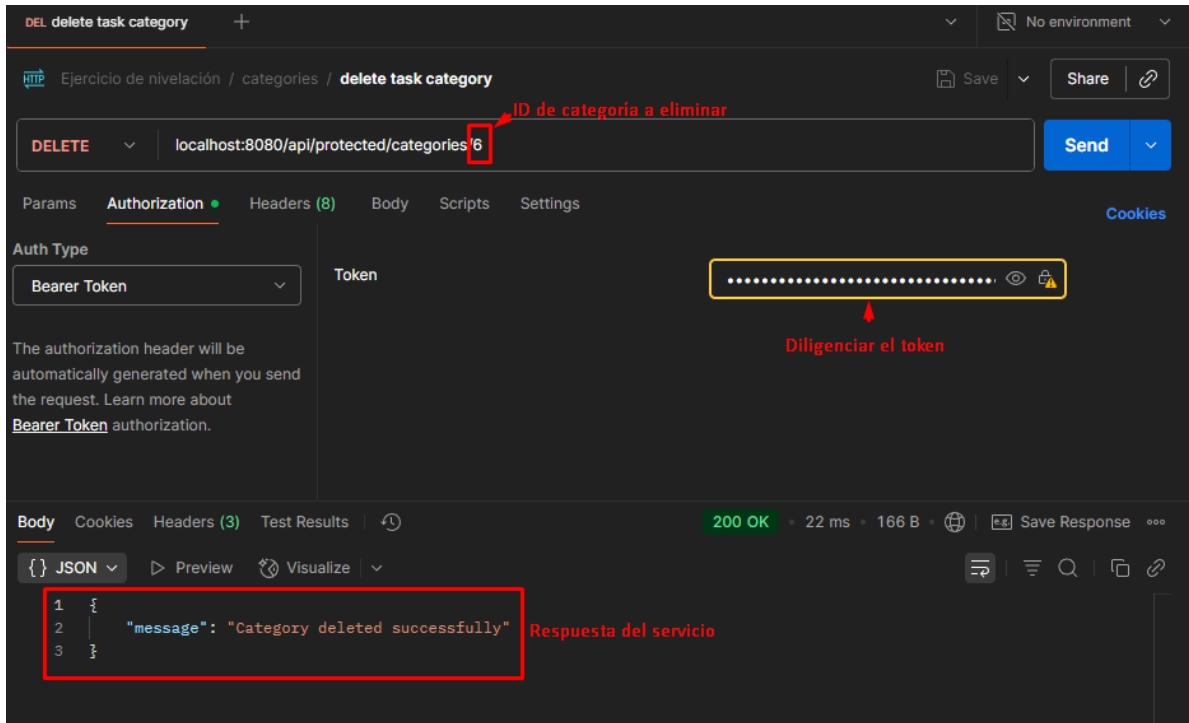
DEL delete task category +

No environment

HTTP Ejercicio de nivelación / categories / delete task category

Save Share

ID de categoria a eliminar

DELETE localhost:8080/api/protected/categories/6

Send

Params Authorization Headers (8) Body Scripts Settings

Cookies

Auth Type

Bearer Token

Token ••••••••••••••••••••••••••••••

Diligenciar el token

The authorization header will be automatically generated when you send the request. Learn more about Bearer Token authorization.

Body Cookies Headers (3) Test Results

200 OK • 22 ms • 166 B • Save Response

{} JSON Preview Visualize

1 {
2 "message": "Category deleted successfully"
3 }

Respuesta del servicio